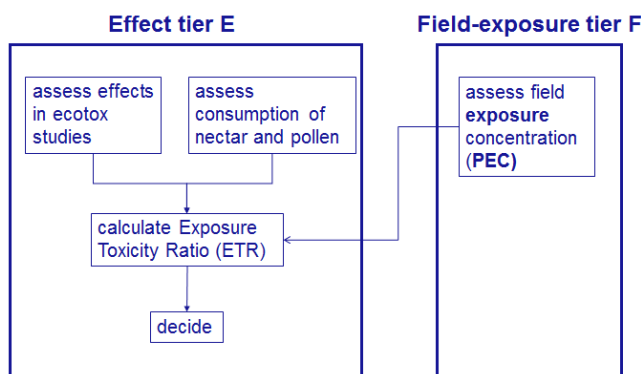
Effect tier E

assess effects in ecotox studies

assess consumption of nectar and pollen

calculate Exposure Toxicity Ratio (ETR)

decide

Field-exposure tier F

assess field **exposure** concentration (**PEC**)